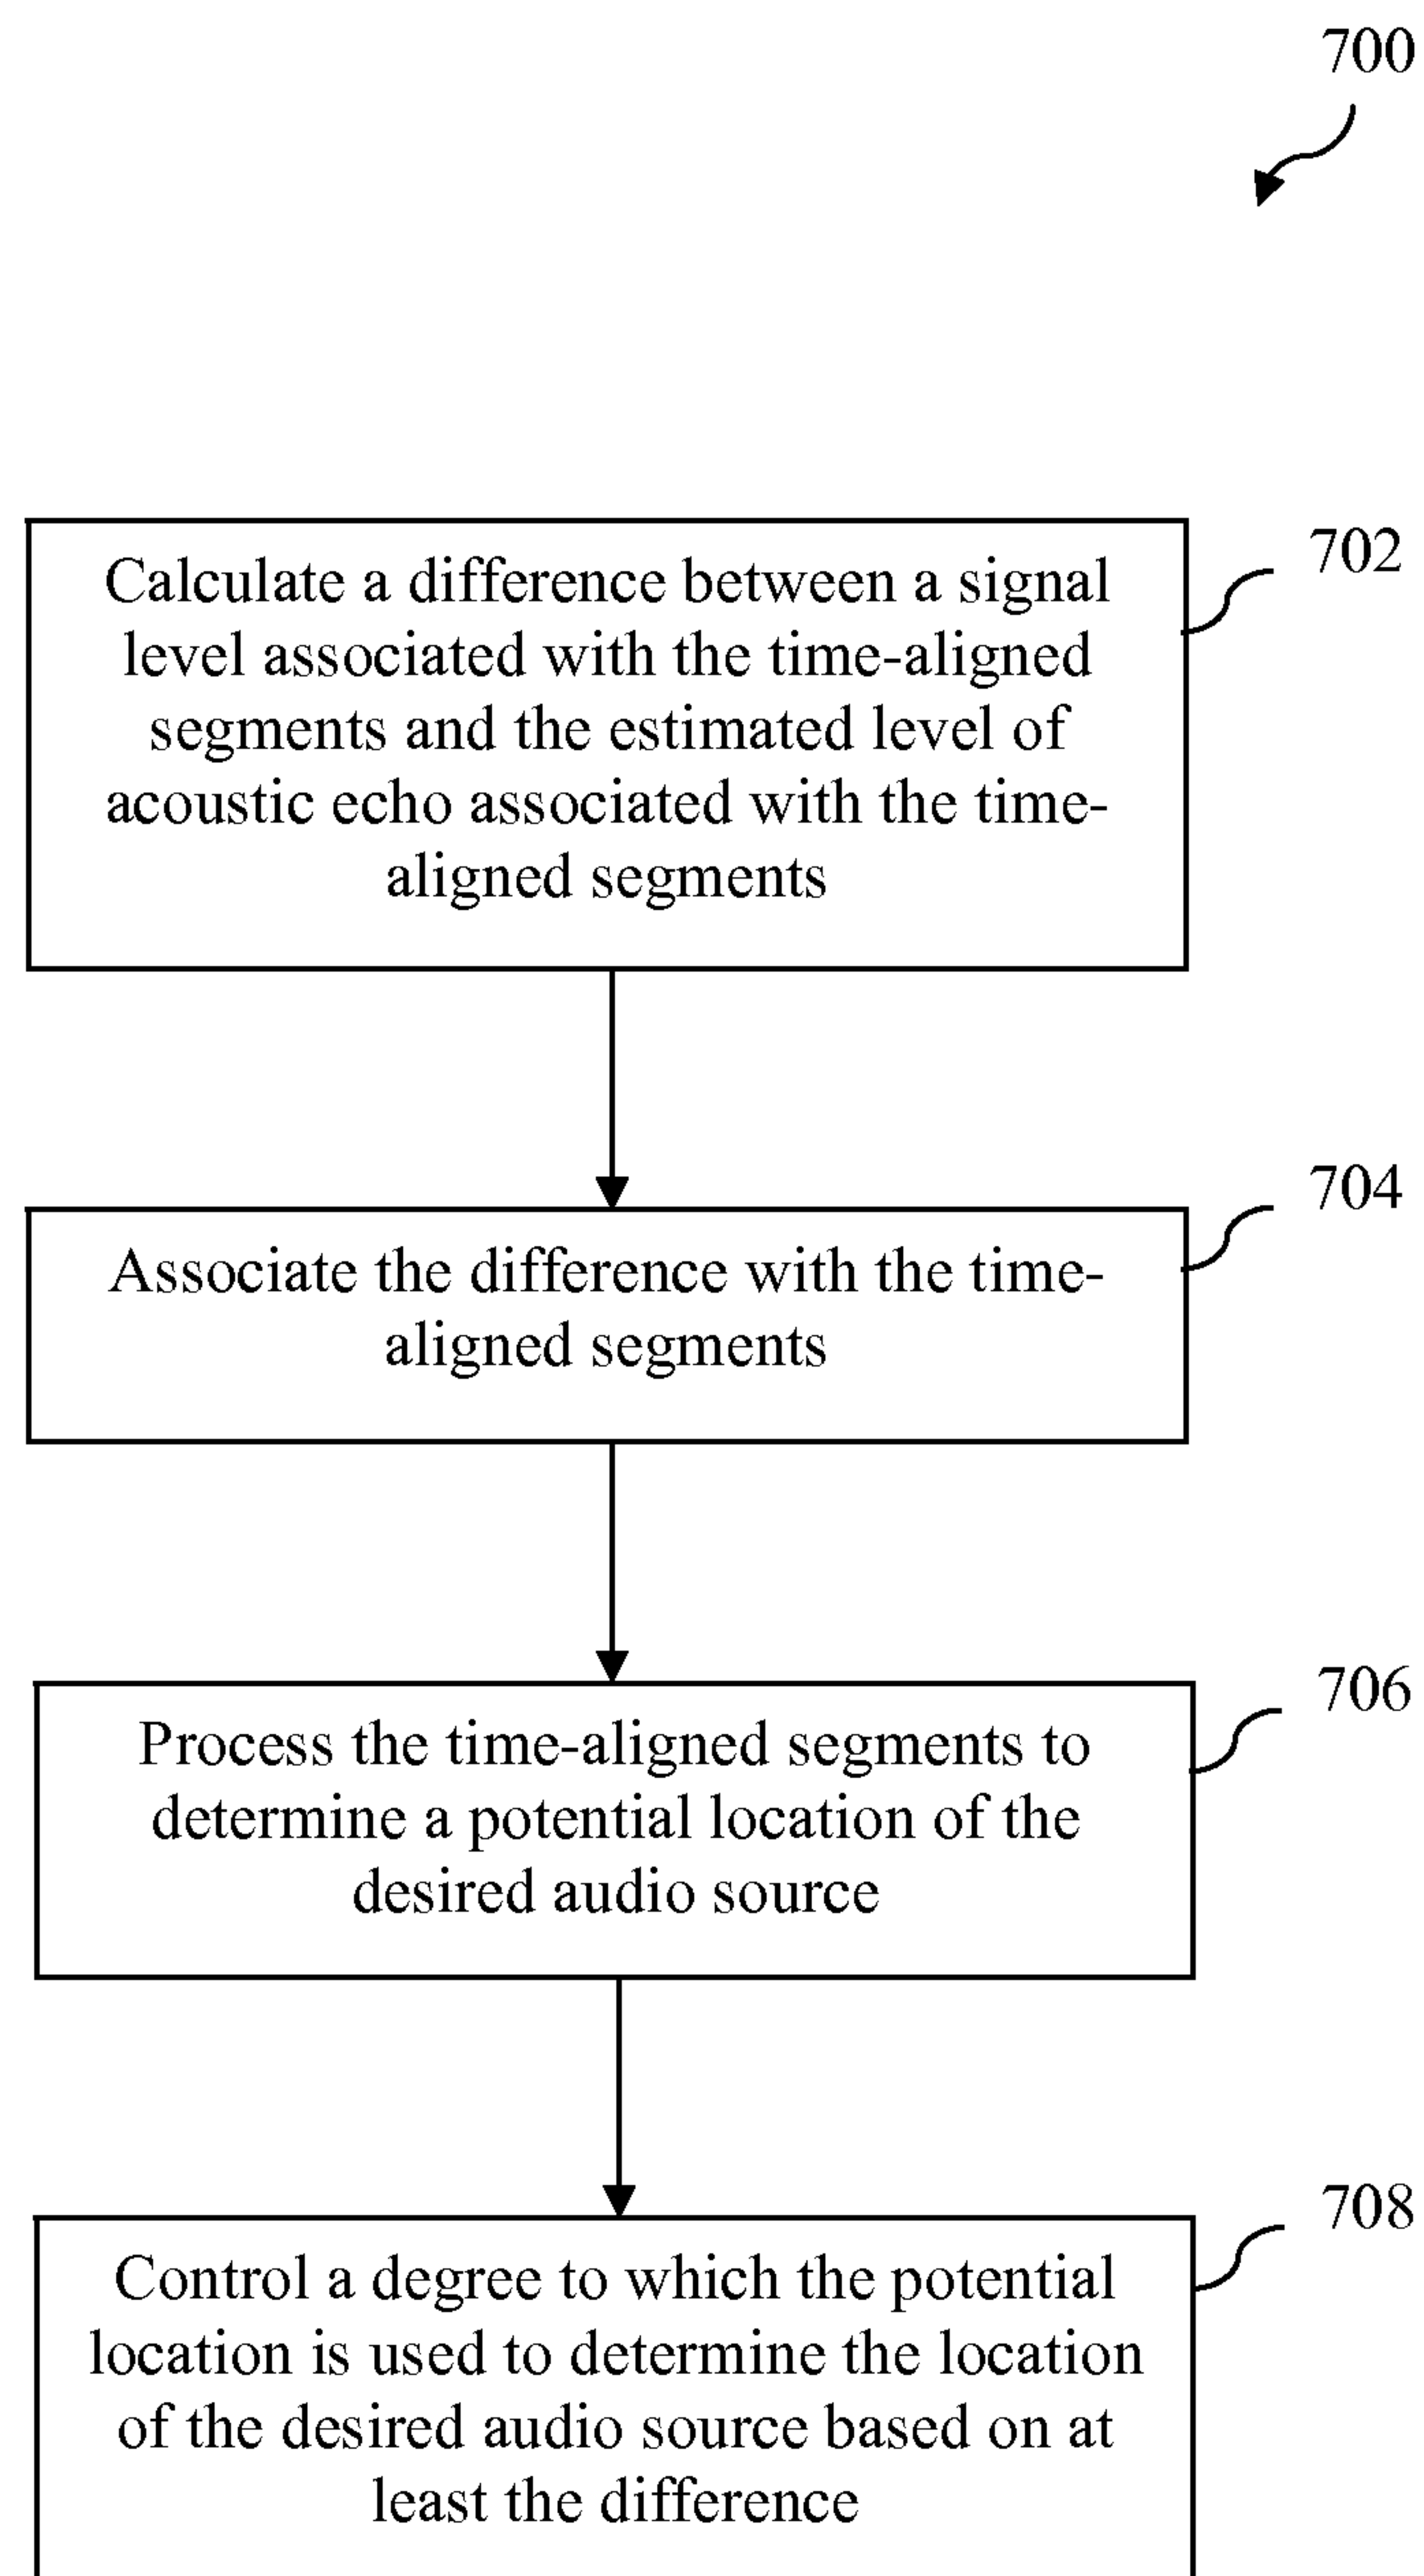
700

702

Calculate a difference between a signal level associated with the time-aligned segments and the estimated level of acoustic echo associated with the time-aligned segments

704

Associate the difference with the time-aligned segments

706

Process the time-aligned segments to determine a potential location of the desired audio source

708

Control a degree to which the potential location is used to determine the location of the desired audio source based on at least the difference